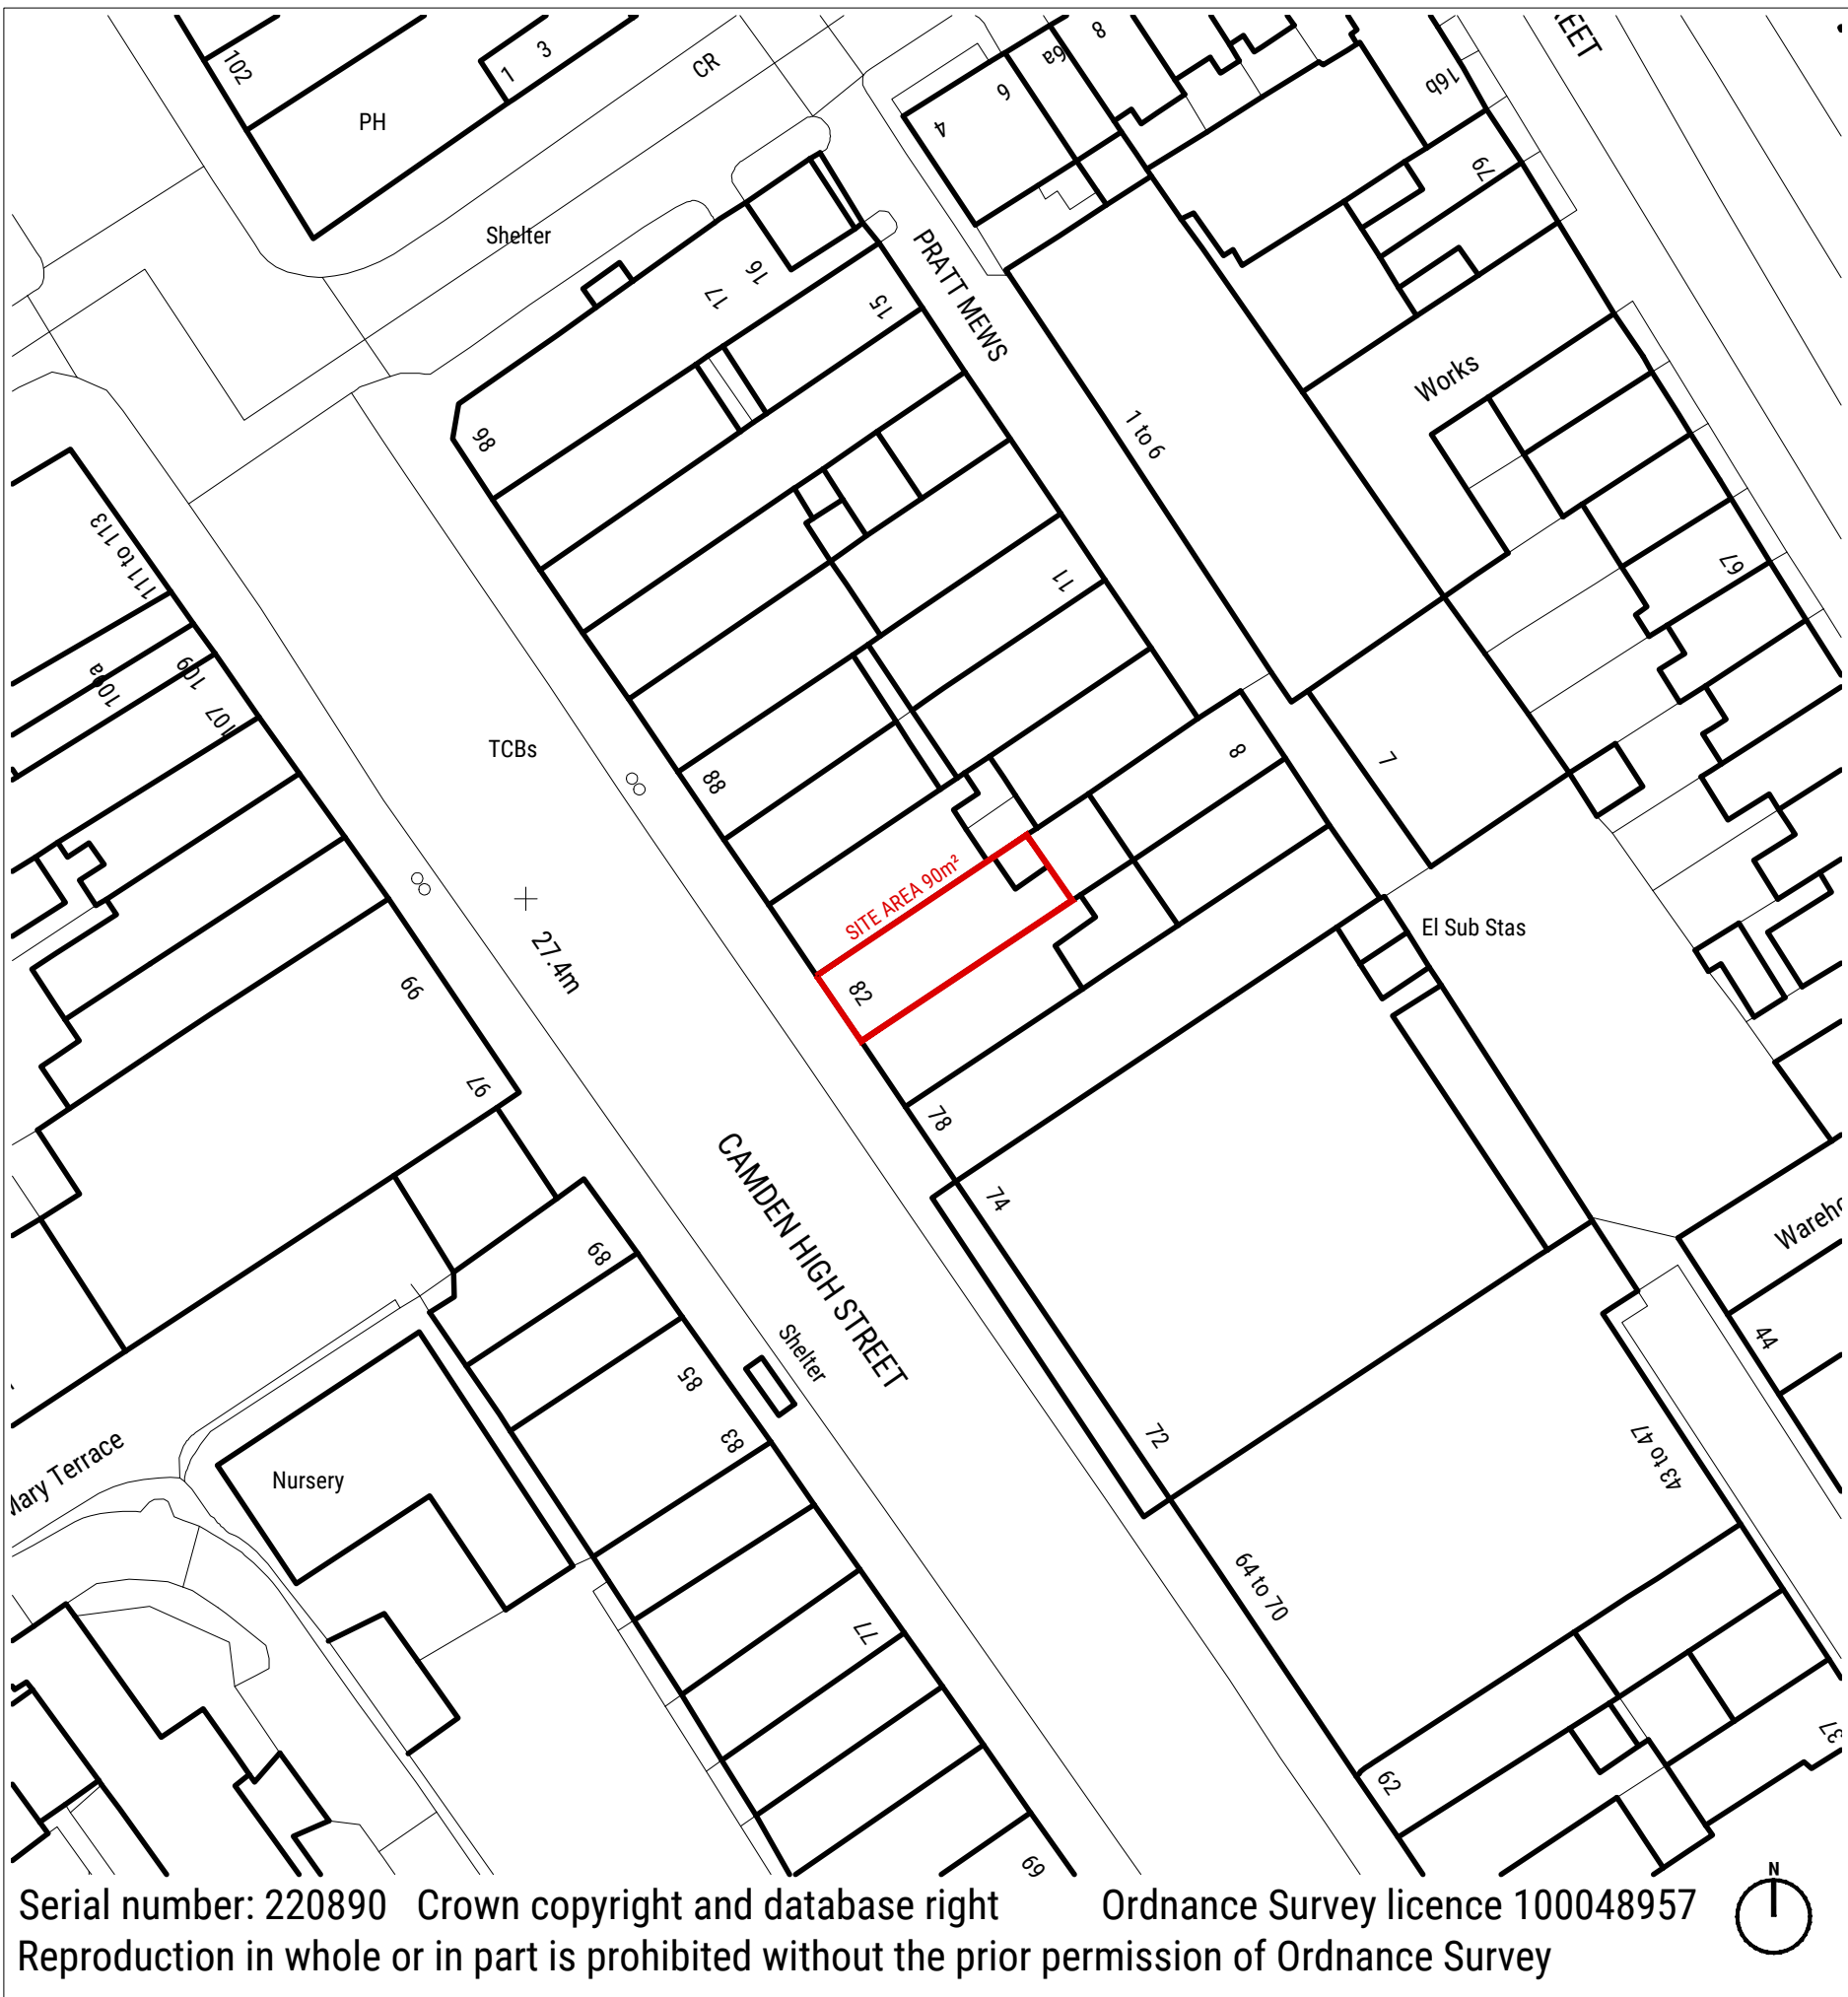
102
1
3
PH
CR
8
6a
6
4
16b
EET
79
Shelter
16
17
15
PRATT MEWS
98
Works
1 to 6
111 to 113
11
67
109a
109
107
TCBs
88
8
7
SITE AREA 90m²
El Sub Stas
99
27.4m
82
97
78
74
Wareho
CAMDEN HIGH STREET
89
Shelter
44
85
83
72
43 to 47
Mary Terrace
Nursery
64 to 70
77
37
62
69
Serial number: 220890 Crown copyright and database right Ordnance Survey licence 100048957
Reproduction in whole or in part is prohibited without the prior permission of Ordnance Survey
N